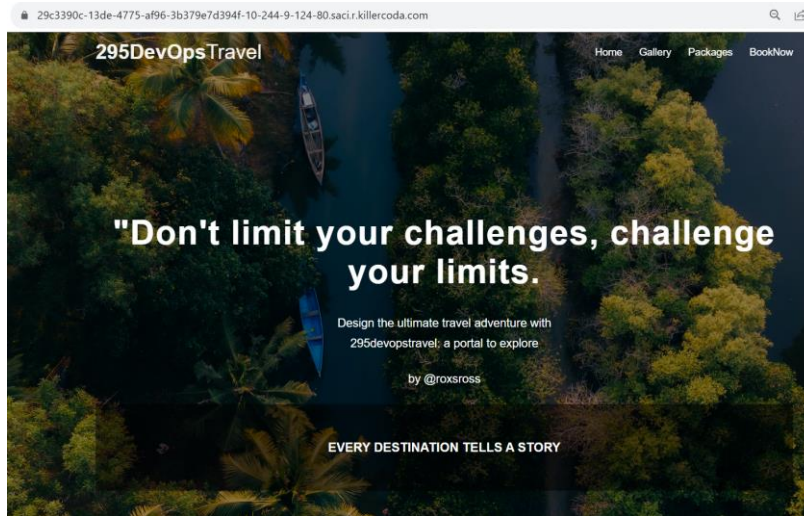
29c3390c-13de-4775-af96-3b379e7d394f-10-244-9-124-80.saci.r.killercoda.com

295DevOpsTravel

Home Gallery Packages BookNow

"Don't limit your challenges, challenge your limits.

Design the ultimate travel adventure with 295devopstravel: a portal to explore

by @roxsross

EVERY DESTINATION TELLS A STORY